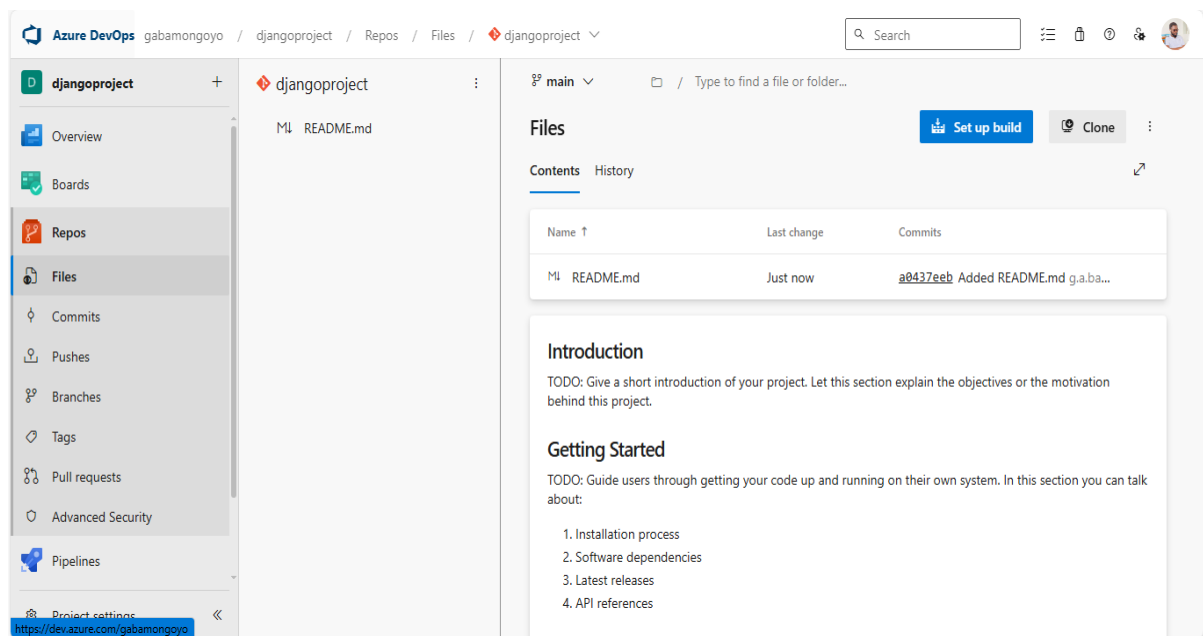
Azure DevOps gabamongoyo / djangoproject / Repos / Files / djangoproject

Search

D djangoproject +

Overview

Boards

Repos

Files

Commits

Pushes

Branches

Tags

Pull requests

Advanced Security

Pipelines

Project settings «

https://dev.azure.com/gabamongoyo

djangoproject

README.md

main

/ Type to find a file or folder...

Files

Set up build

Clone

Contents History

| Name ↑ | Last change | Commits |
|---|---|---|
| README.md | Just now | a0437eeb Added README.md g.a.ba... |

Introduction

TODO: Give a short introduction of your project. Let this section explain the objectives or the motivation behind this project.

Getting Started

TODO: Guide users through getting your code up and running on their own system. In this section you can talk about:

1. Installation process
2. Software dependencies
3. Latest releases
4. API references